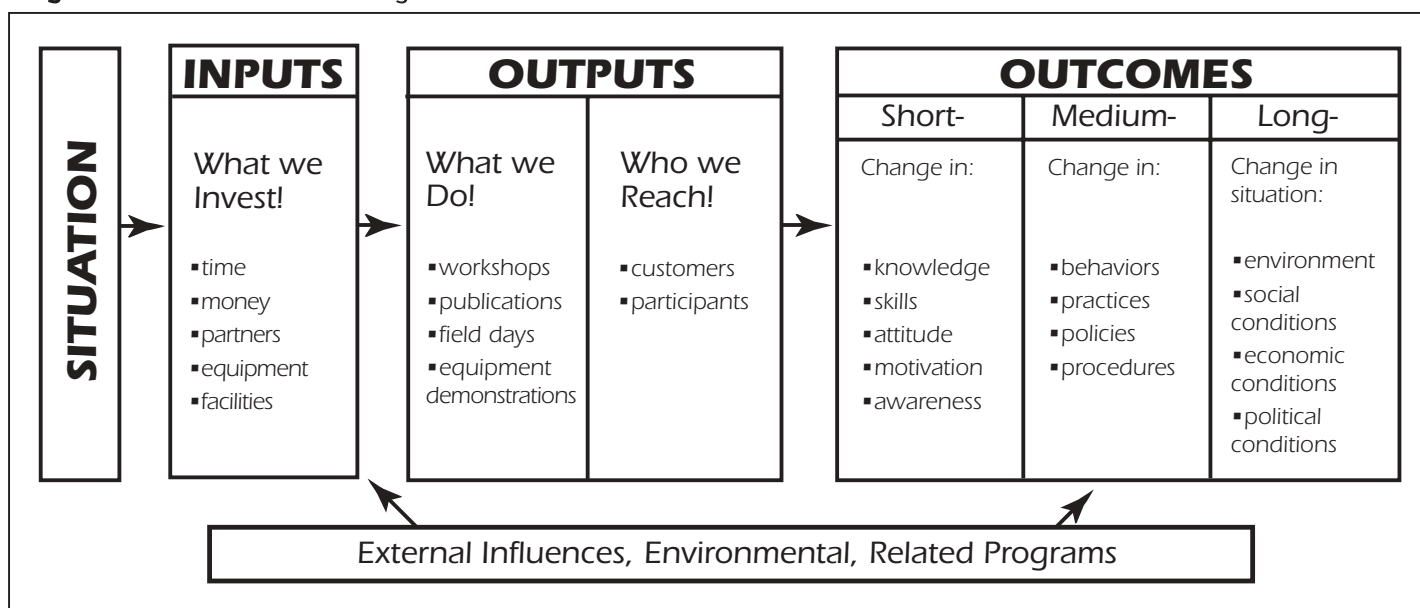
SITUATION

INPUTS

What we Invest!

- time
- money
- partners
- equipment
- facilities

OUTPUTS

What we Do!

- workshops
- publications
- field days
- equipment demonstrations

Who we Reach!

- customers
- participants

OUTCOMES

Short-

Change in:

- knowledge
- skills
- attitude
- motivation
- awareness

Medium-

Change in:

- behaviors
- practices
- policies
- procedures

Long-

Change in situation:

- environment
- social conditions
- economic conditions
- political conditions

External Influences, Environmental, Related Programs